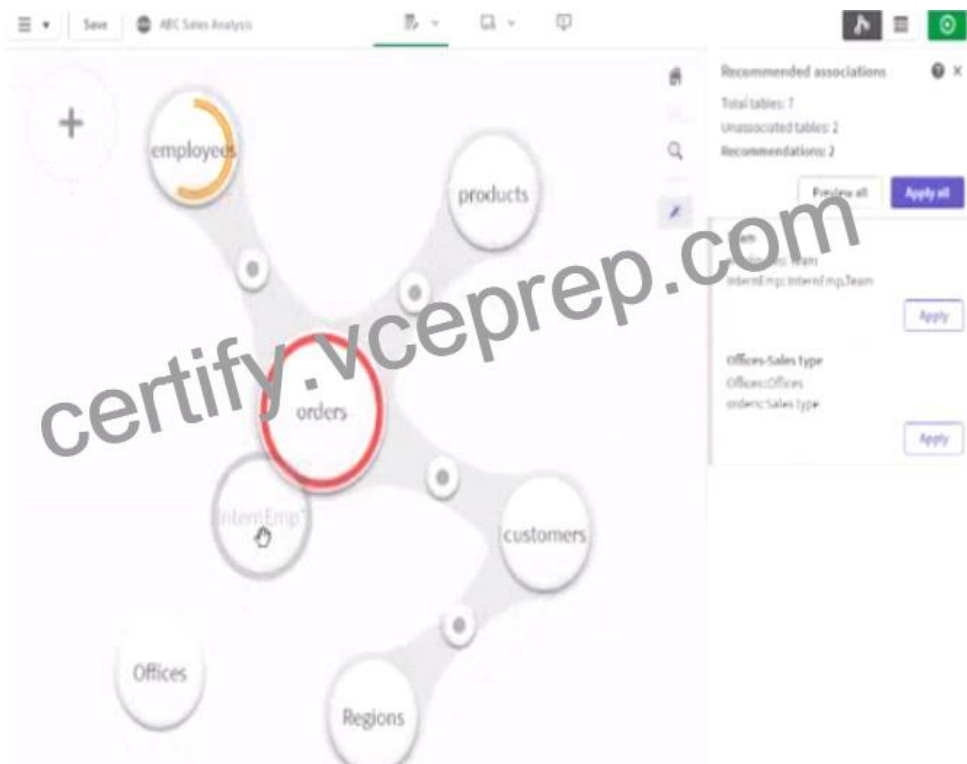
Save ABC Sales Analysis

Recommended associations

Total tables: 7

Unassociated tables: 2

Recommendations: 2

Preview all

Apply all

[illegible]m

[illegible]Team

InternEmp:InternEmps.Team

Apply

Offices-Sales type

Offices:Offices

orders:Sales type

Apply

certify.vceprep.com

+

employees

products

orders

InternEmp

customers

Offices

Regions